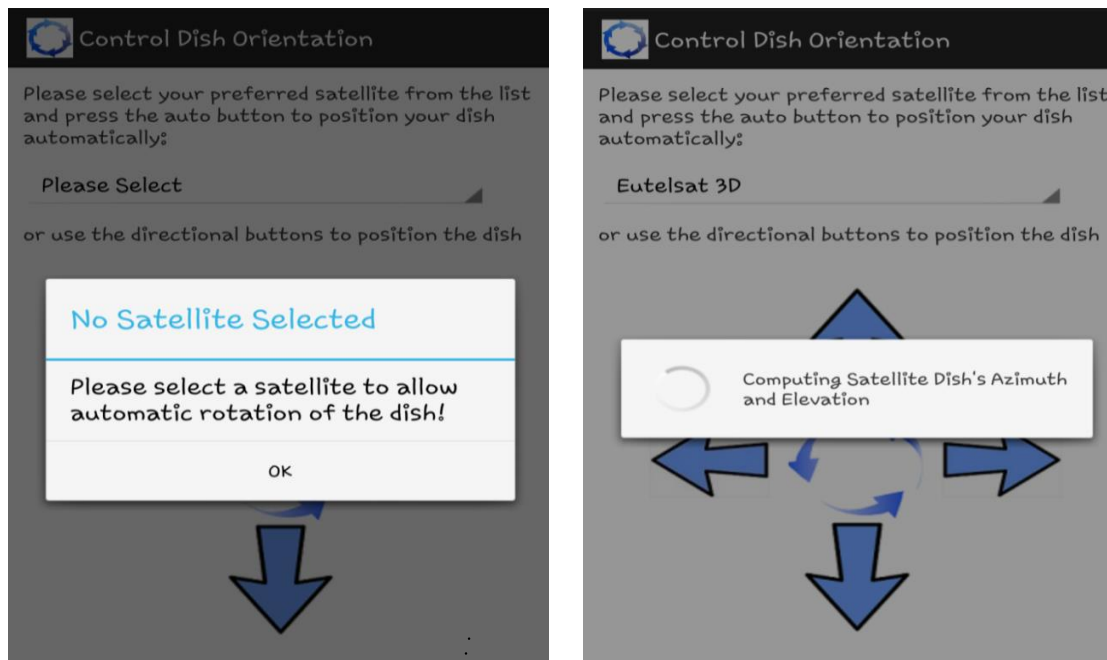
Control Dish Orientation

Please select your preferred satellite from the list and press the auto button to position your dish automatically:

Please Select

or use the directional buttons to position the dish

No Satellite Selected

Please select a satellite to allow automatic rotation of the dish!

OK

Control Dish Orientation

Please select your preferred satellite from the list and press the auto button to position your dish automatically:

Eutelsat 3D

or use the directional buttons to position the dish

Computing Satellite Dish's Azimuth and Elevation